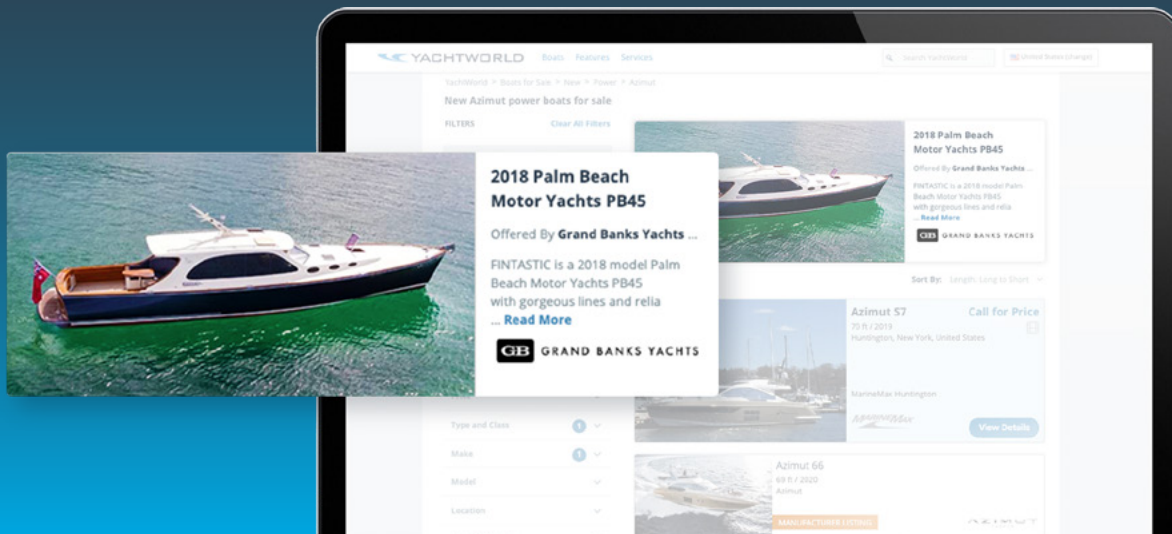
YACHTWORLD Boats Features Services

Search YachtWorld

United States (change)

YachtWorld > Boats for Sale > New > Power > Azimut

New Azimut power boats for sale

FILTERS

Clear All Filters

2018 Palm Beach Motor Yachts PB45

Offered By Grand Banks Yachts ...

FINTASTIC is a 2018 model Palm Beach Motor Yachts PB45 with gorgeous lines and relia ... Read More

GB GRAND BANKS YACHTS

2018 Palm Beach Motor Yachts PB45

Offered By Grand Banks Yachts ...

FINTASTIC is a 2018 model Palm Beach Motor Yachts PB45 with gorgeous lines and relia ... Read More

GB GRAND BANKS YACHTS

Sort By: Length: Long to Short

Azimut S7

Call for Price

70 ft / 2013

Huntington, New York, United States

MarineMax Huntington

View Details

Type and Class 1

Make 1

Model

Location

Azimut 66

69 ft / 2020

Azimut

MANUFACTURER LISTING

AZIMUT